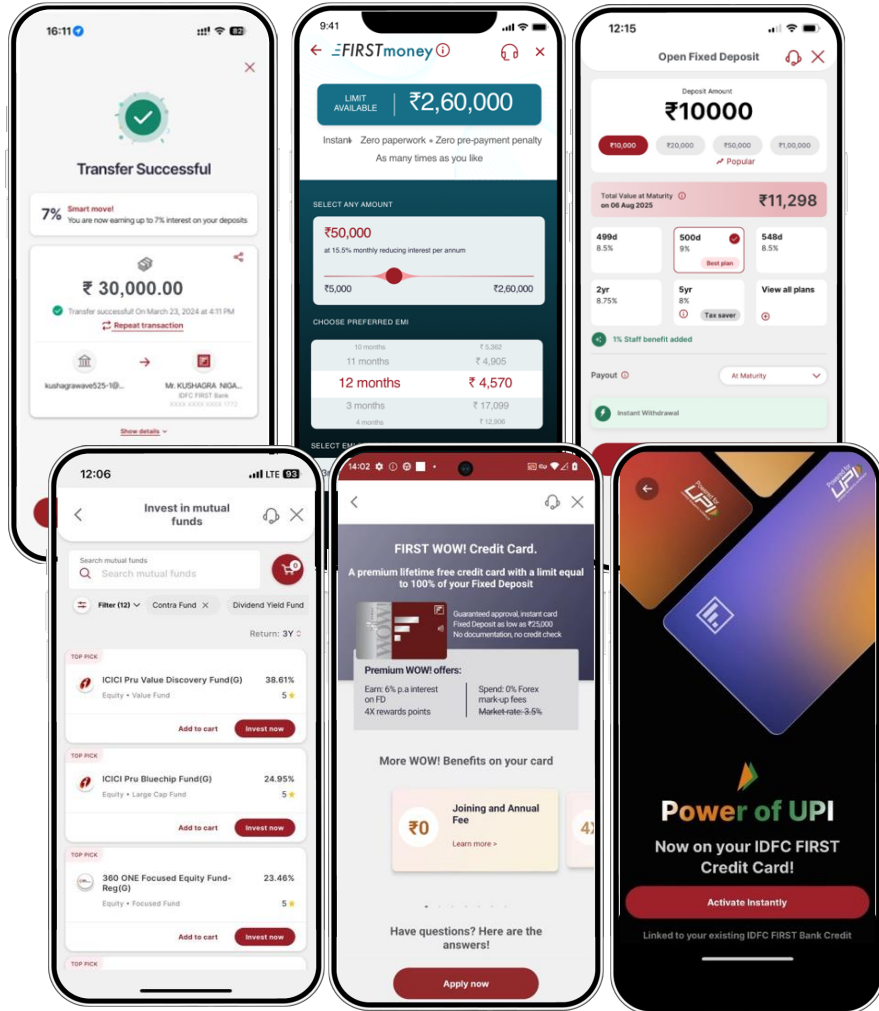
16:11

Transfer Successful

7% Smart move!
You are now earning up to 7% interest on your deposits

₹ 30,000.00
Transfer successful On March 23, 2024 at 4:11 PM
Repeat transaction

kushagrawave525-1@...
Mr. KUSHAGRA NIGA...
IDFC FIRST Bank
XXXX XXXX XXXX 1772

Show details

9:41
FIRSTmoney

LIMIT AVAILABLE ₹2,60,000
Instant • Zero paperwork • Zero pre-payment penalty
As many times as you like

SELECT ANY AMOUNT
₹50,000
at 15.5% monthly reducing interest per annum
₹5,000 ₹2,60,000

CHOOSE PREFERRED EMI
10 months ₹ 5,362
11 months ₹ 4,905
12 months ₹ 4,570
3 months ₹ 17,099
4 months ₹ 12,806

SELECT EMI

12:15
Open Fixed Deposit

Deposit Amount
₹10000
₹10,000 ₹20,000 ₹50,000 ₹1,00,000
Popular

Total Value at Maturity on 06 Aug 2025 ₹11,298

499d 8.5%
500d 9% Best plan
548d 8.5%
2yr 8.75%
5yr 8% Tax saver
View all plans

1% Staff benefit added

Payout At Maturity

Instant Withdrawal

12:06 LTE 93
Invest in mutual funds

Search mutual funds
Search mutual funds
0

Filter (12) Contra Fund Dividend Yield Fund
Return: 3Y

TOP PICK
ICICI Pru Value Discovery Fund(G) 38.61%
Equity • Value Fund 5
Add to cart Invest now

TOP PICK
ICICI Pru Bluechip Fund(G) 24.95%
Equity • Large Cap Fund 5
Add to cart Invest now

TOP PICK
360 ONE Focused Equity Fund-Reg(G) 23.46%
Equity • Focused Fund 5
Add to cart Invest now

TOP PICK

14:02

FIRST WOW! Credit Card.
A premium lifetime free credit card with a limit equal to 100% of your Fixed Deposit
Guaranteed approval, instant card
Fixed Deposit as low as ₹25,000
No documentation, no credit check

Premium WOW! offers:
Earn: 6% p.a interest on FD
4X rewards points
Spend: 0% Forex mark-up fees
Market rate: 3.5%

More WOW! Benefits on your card
₹0 Joining and Annual Fee
Learn more >
4X

Have questions? Here are the answers!
Apply now

Powered by UPI
Powered by UPI

Power of UPI
Now on your IDFC FIRST Credit Card!
Activate Instantly
Linked to your existing IDFC FIRST Bank Credit